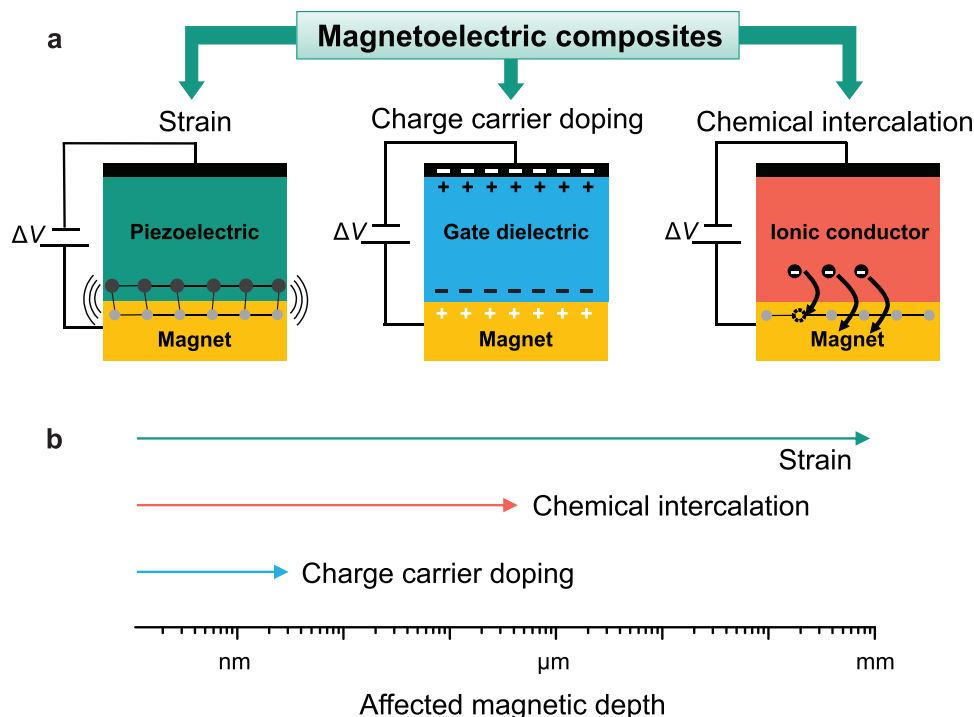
a

Magnetoelectric composites

Strain

$\Delta V$

Piezoelectric

Magnet

Charge carrier doping

$\Delta V$

Gate dielectric

Magnet

Chemical intercalation

$\Delta V$

Ionic conductor

Magnet

b

Strain

Chemical intercalation

Charge carrier doping

nm

μm

mm

Affected magnetic depth